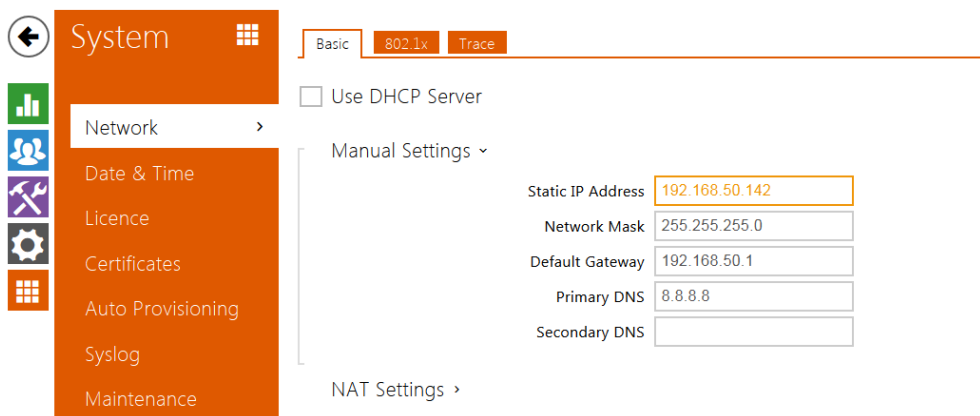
System

Network ›
Date & Time
Licence
Certificates
Auto Provisioning
Syslog
Maintenance

Basic | 802.1x | Trace

Use DHCP Server

Manual Settings ˅

| | |
|---|---|
| Static IP Address | 192.168.50.142 |
| Network Mask | 255.255.255.0 |
| Default Gateway | 192.168.50.1 |
| Primary DNS | 8.8.8.8 |
| Secondary DNS | |

NAT Settings ›